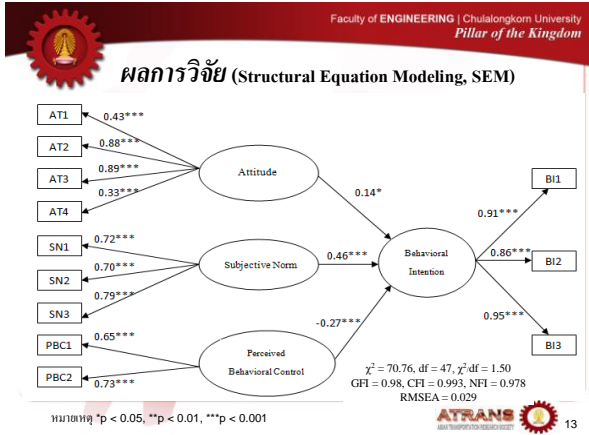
Faculty of ENGINEERING | Chulalongkorn University
Pillar of the Kingdom

ผลการวิจัย (Structural Equation Modeling, SEM)

AT1
AT2
AT3
AT4
0.43***
0.88***
0.89***
0.33***
Attitude

SN1
SN2
SN3
0.72***
0.70***
0.79***
Subjective Norm

PBC1
PBC2
0.65***
0.73***
Perceived Behavioral Control

0.14*
0.46***
-0.27***
Behavioral Intention

0.91***
0.86***
0.95***
BI1
BI2
BI3

$\chi^2 = 70.76$, df = 47, $\chi^2$/df = 1.50
GFI = 0.98, CFI = 0.993, NFI = 0.978
RMSEA = 0.029

หมายเหตุ *p < 0.05, **p < 0.01, ***p < 0.001

ATRANS
ASIAN TRANSPORTATION RESEARCH SOCIETY
13